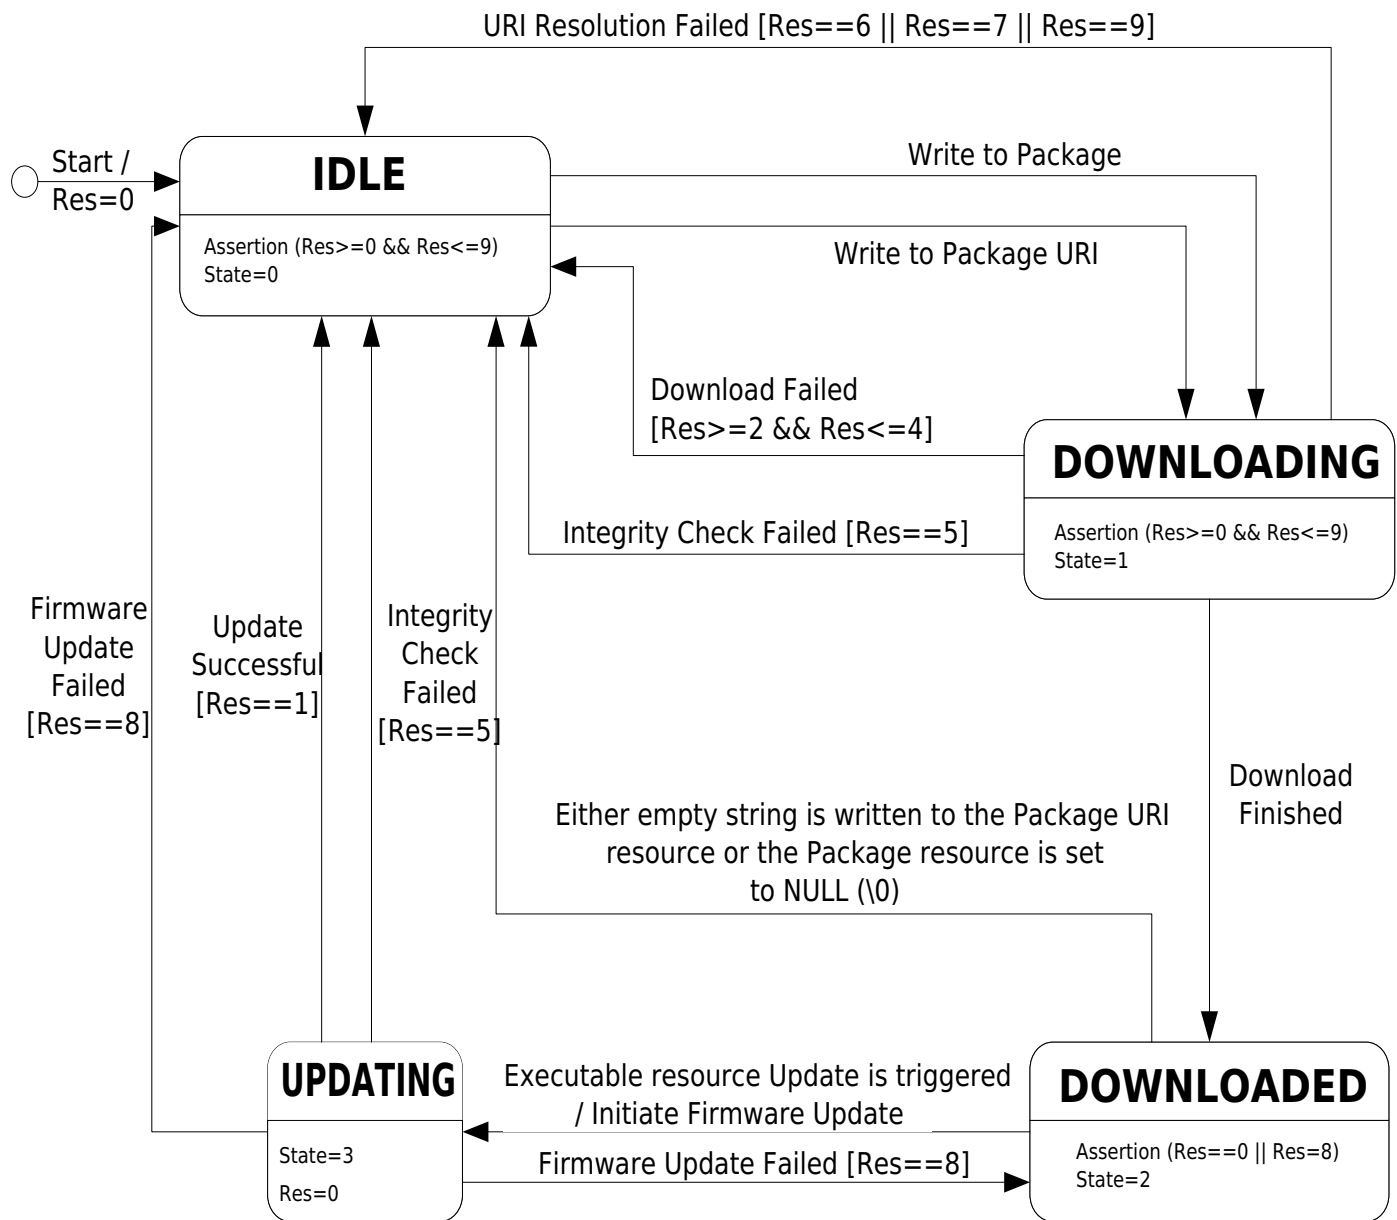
URI Resolution Failed [Res==6 || Res==7 || Res==9]

Start / Res=0

IDLE

Assertion (Res>=0 && Res<=9)
State=0

Write to Package

Write to Package URI

Download Failed [Res>=2 && Res<=4]

DOWNLOADING

Assertion (Res>=0 && Res<=9)
State=1

Integrity Check Failed [Res==5]

Firmware Update Failed [Res==8]

Update Successful [Res==1]

Integrity Check Failed [Res==5]

Download Finished

Either empty string is written to the Package URI resource or the Package resource is set to NULL (\0)

UPDATING

State=3
Res=0

Executable resource Update is triggered / Initiate Firmware Update

Firmware Update Failed [Res==8]

DOWNLOADED

Assertion (Res==0 || Res=8)
State=2